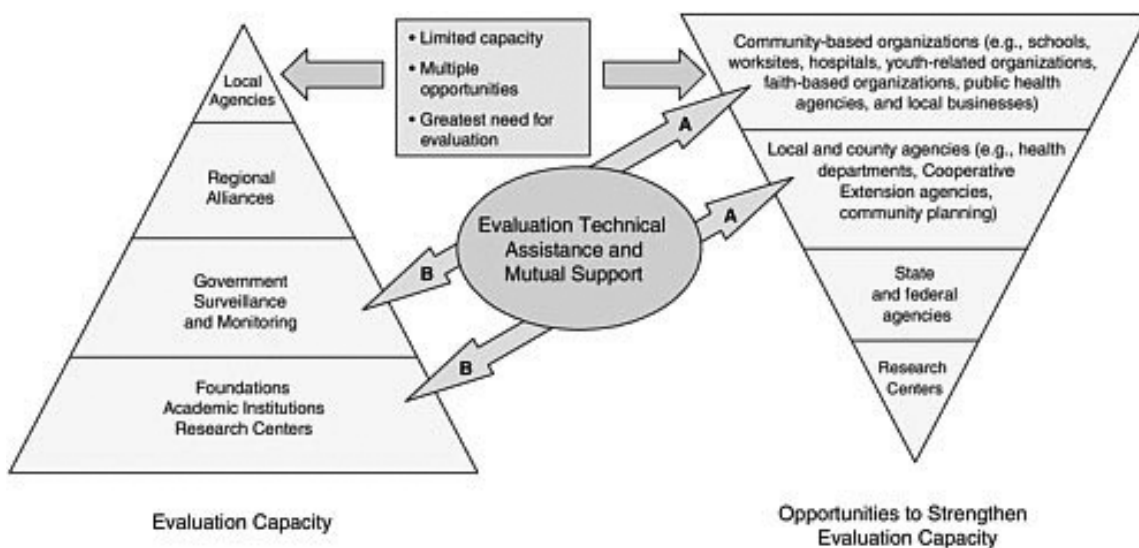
• Limited capacity
• Multiple opportunities
• Greatest need for evaluation

Local Agencies

Regional Alliances

Government Surveillance and Monitoring

Foundations
Academic Institutions
Research Centers

Evaluation Capacity

Evaluation Technical Assistance and Mutual Support

A

A

B

B

Community-based organizations (e.g., schools, worksites, hospitals, youth-related organizations, faith-based organizations, public health agencies, and local businesses)

Local and county agencies (e.g., health departments, Cooperative Extension agencies, community planning)

State and federal agencies

Research Centers

Opportunities to Strengthen Evaluation Capacity